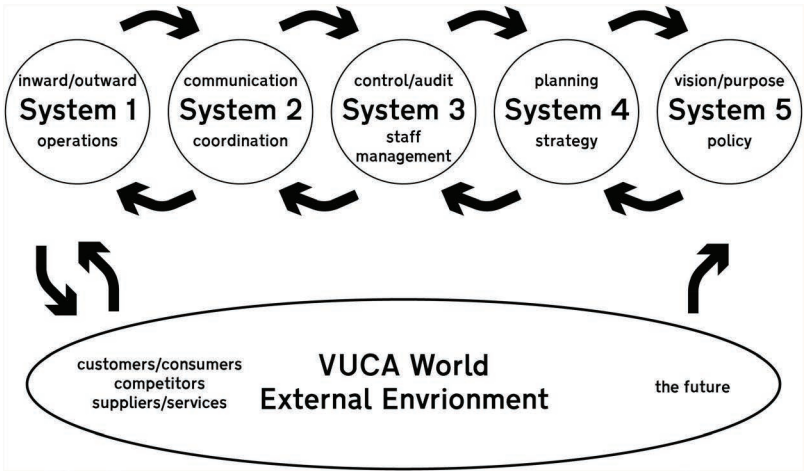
inward/outward
System 1
operations

communication
System 2
coordination

control/audit
System 3
staff management

planning
System 4
strategy

vision/purpose
System 5
policy

customers/consumers
competitors
suppliers/services

VUCA World
External Envrionment

the future